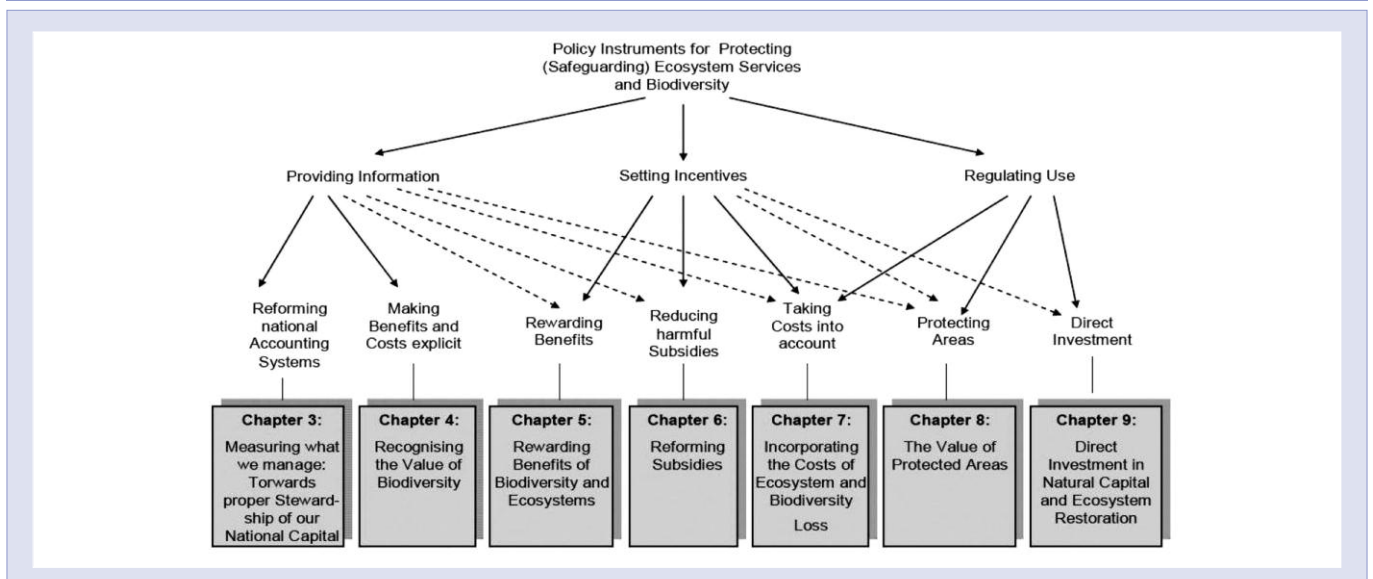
Policy Instruments for Protecting (Safeguarding) Ecosystem Services and Biodiversity

Providing Information

Setting Incentives

Regulating Use

Reforming national Accounting Systems

Making Benefits and Costs explicit

Rewarding Benefits

Reducing harmful Subsidies

Taking Costs into account

Protecting Areas

Direct Investment

Chapter 3: Measuring what we manage: Torwards proper Stewardship of our National Capital

Chapter 4: Recognising the Value of Biodiversity

Chapter 5: Rewarding Benefits of Biodiversity and Ecosystems

Chapter 6: Reforming Subsidies

Chapter 7: Incorporating the Costs of Ecosystem and Biodiversity Loss

Chapter 8: The Value of Protected Areas

Chapter 9: Direct Investment in Natural Capital and Ecosystem Restoration